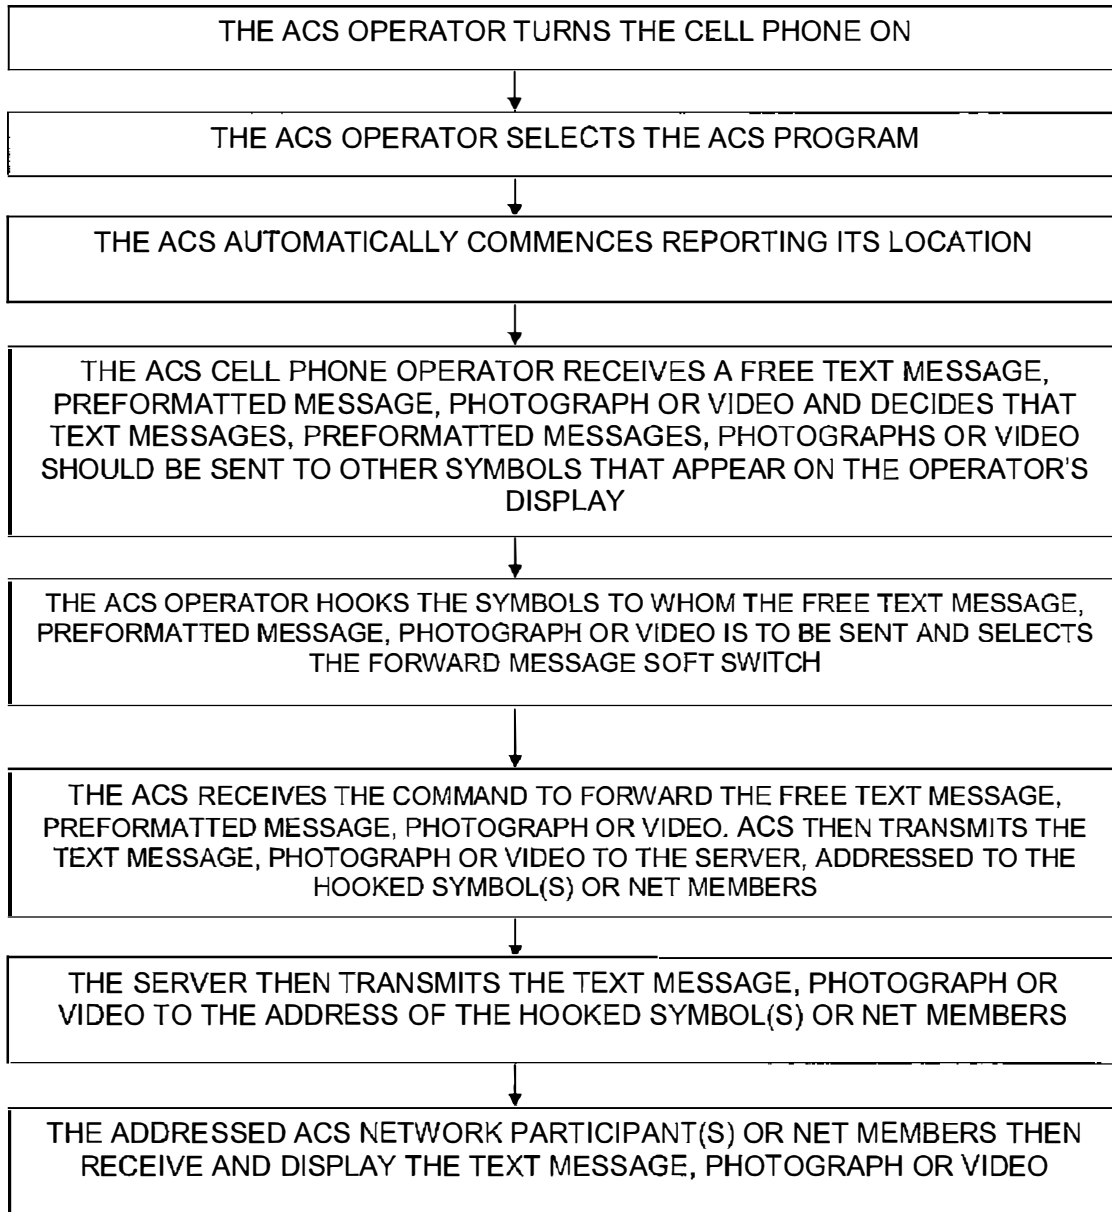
THE ACS OPERATOR TURNS THE CELL PHONE ON

THE ACS OPERATOR SELECTS THE ACS PROGRAM

THE ACS AUTOMATICALLY COMMENCES REPORTING ITS LOCATION

THE ACS CELL PHONE OPERATOR RECEIVES A FREE TEXT MESSAGE, PREFORMATTED MESSAGE, PHOTOGRAPH OR VIDEO AND DECIDES THAT TEXT MESSAGES, PREFORMATTED MESSAGES, PHOTOGRAPHS OR VIDEO SHOULD BE SENT TO OTHER SYMBOLS THAT APPEAR ON THE OPERATOR'S DISPLAY

THE ACS OPERATOR HOOKS THE SYMBOLS TO WHOM THE FREE TEXT MESSAGE, PREFORMATTED MESSAGE, PHOTOGRAPH OR VIDEO IS TO BE SENT AND SELECTS THE FORWARD MESSAGE SOFT SWITCH

THE ACS RECEIVES THE COMMAND TO FORWARD THE FREE TEXT MESSAGE, PREFORMATTED MESSAGE, PHOTOGRAPH OR VIDEO. ACS THEN TRANSMITS THE TEXT MESSAGE, PHOTOGRAPH OR VIDEO TO THE SERVER, ADDRESSED TO THE HOOKED SYMBOL(S) OR NET MEMBERS

THE SERVER THEN TRANSMITS THE TEXT MESSAGE, PHOTOGRAPH OR VIDEO TO THE ADDRESS OF THE HOOKED SYMBOL(S) OR NET MEMBERS

THE ADDRESSED ACS NETWORK PARTICIPANT(S) OR NET MEMBERS THEN RECEIVE AND DISPLAY THE TEXT MESSAGE, PHOTOGRAPH OR VIDEO